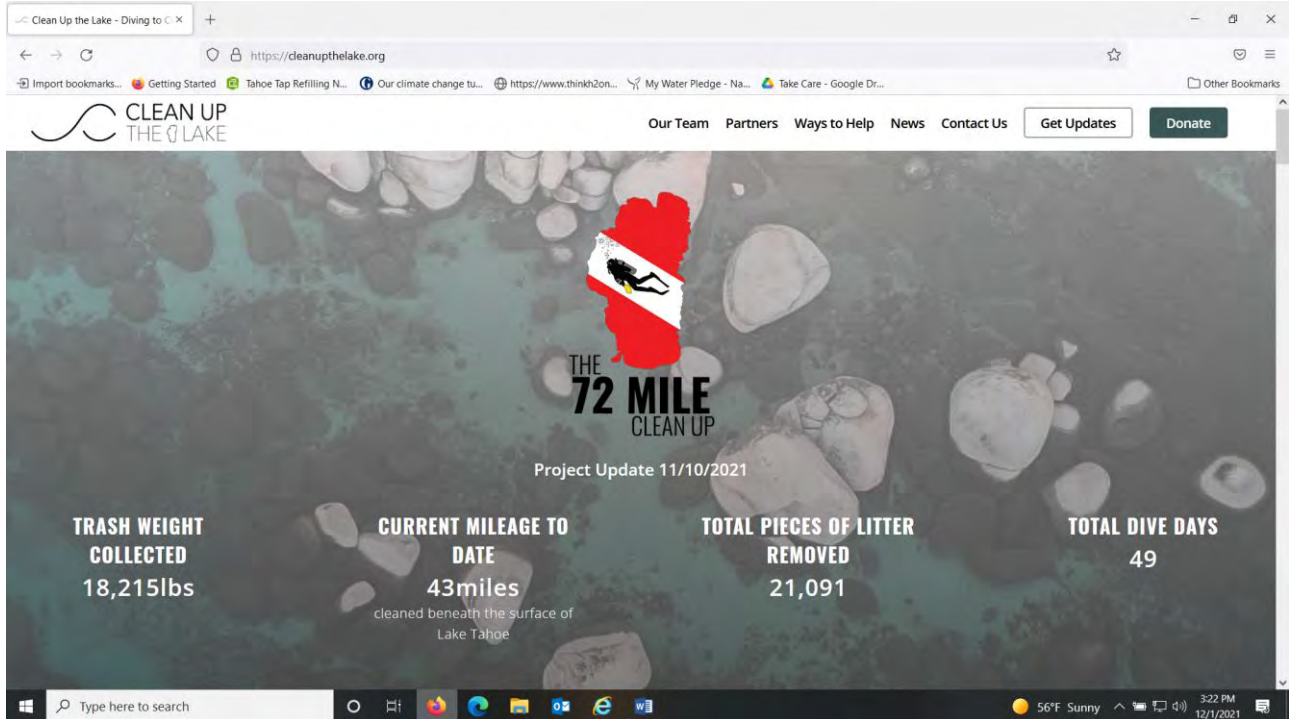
Clean Up the Lake - Diving to C ×
+
https://cleanupthelake.org
Import bookmarks... Getting Started Tahoe Tap Refilling N... Our climate change tu... https://www.thinkh2on... My Water Pledge - Na... Take Care - Google Dr...
Other Bookmarks

CLEAN UP THE LAKE
Our Team Partners Ways to Help News Contact Us Get Updates Donate

THE 72 MILE CLEAN UP

Project Update 11/10/2021

TRASH WEIGHT COLLECTED
18,215lbs

CURRENT MILEAGE TO DATE
43miles
cleaned beneath the surface of Lake Tahoe

TOTAL PIECES OF LITTER REMOVED
21,091

TOTAL DIVE DAYS
49

Type here to search
56°F Sunny 3:22 PM 12/1/2021